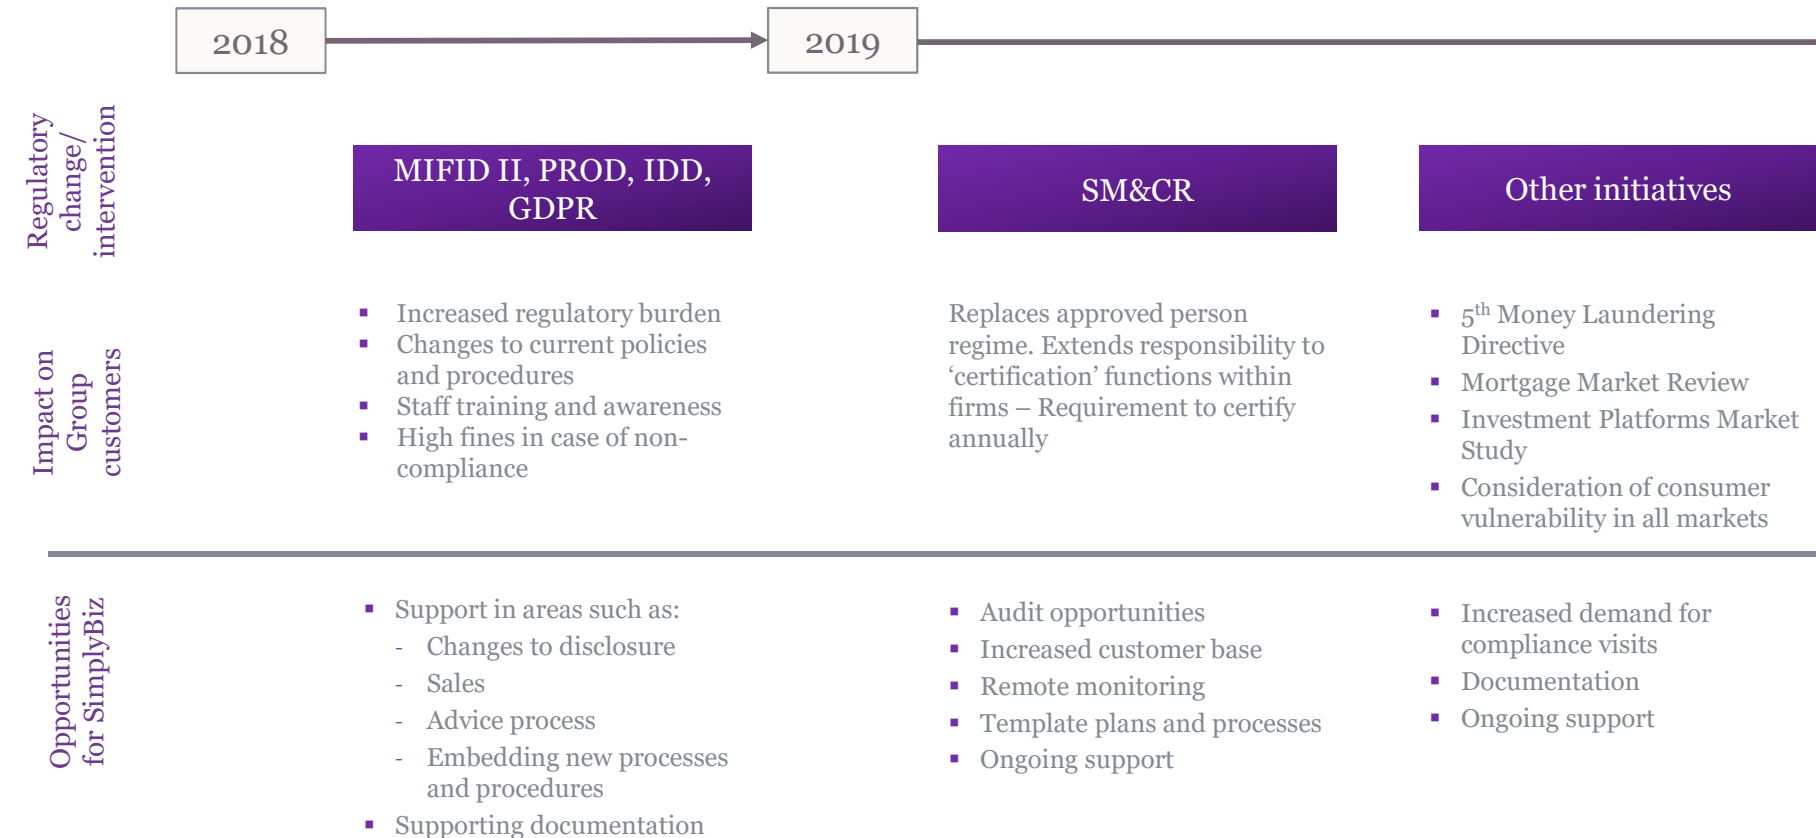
2018

2019

Regulatory change/ intervention

MIFID II, PROD, IDD, GDPR

SM&CR

Other initiatives

Impact on Group customers

- Increased regulatory burden
- Changes to current policies and procedures
- Staff training and awareness
- High fines in case of non-compliance

Replaces approved person regime. Extends responsibility to ‘certification’ functions within firms – Requirement to certify annually

- $5^{th}$ Money Laundering Directive
- Mortgage Market Review
- Investment Platforms Market Study
- Consideration of consumer vulnerability in all markets

Opportunities for SimplyBiz

- Support in areas such as:
  - Changes to disclosure
  - Sales
  - Advice process
  - Embedding new processes and procedures
- Supporting documentation

- Audit opportunities
- Increased customer base
- Remote monitoring
- Template plans and processes
- Ongoing support

- Increased demand for compliance visits
- Documentation
- Ongoing support